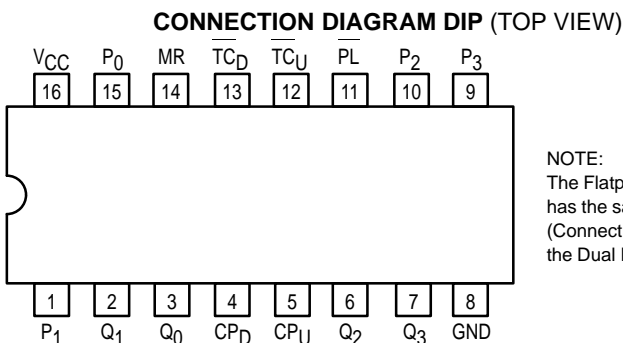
CONNECTION DIAGRAM DIP (TOP VIEW)

$V_{CC}$ $P_0$ MR $\overline{TC}_D$ $\overline{TC}_U$ $\overline{PL}$ $P_2$ $P_3$

16 15 14 13 12 11 10 9

1 2 3 4 5 6 7 8

$P_1$ $Q_1$ $Q_0$ $CP_D$ $CP_U$ $Q_2$ $Q_3$ GND

NOTE:
The Flatp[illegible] has the sa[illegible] (Connect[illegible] the Dual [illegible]